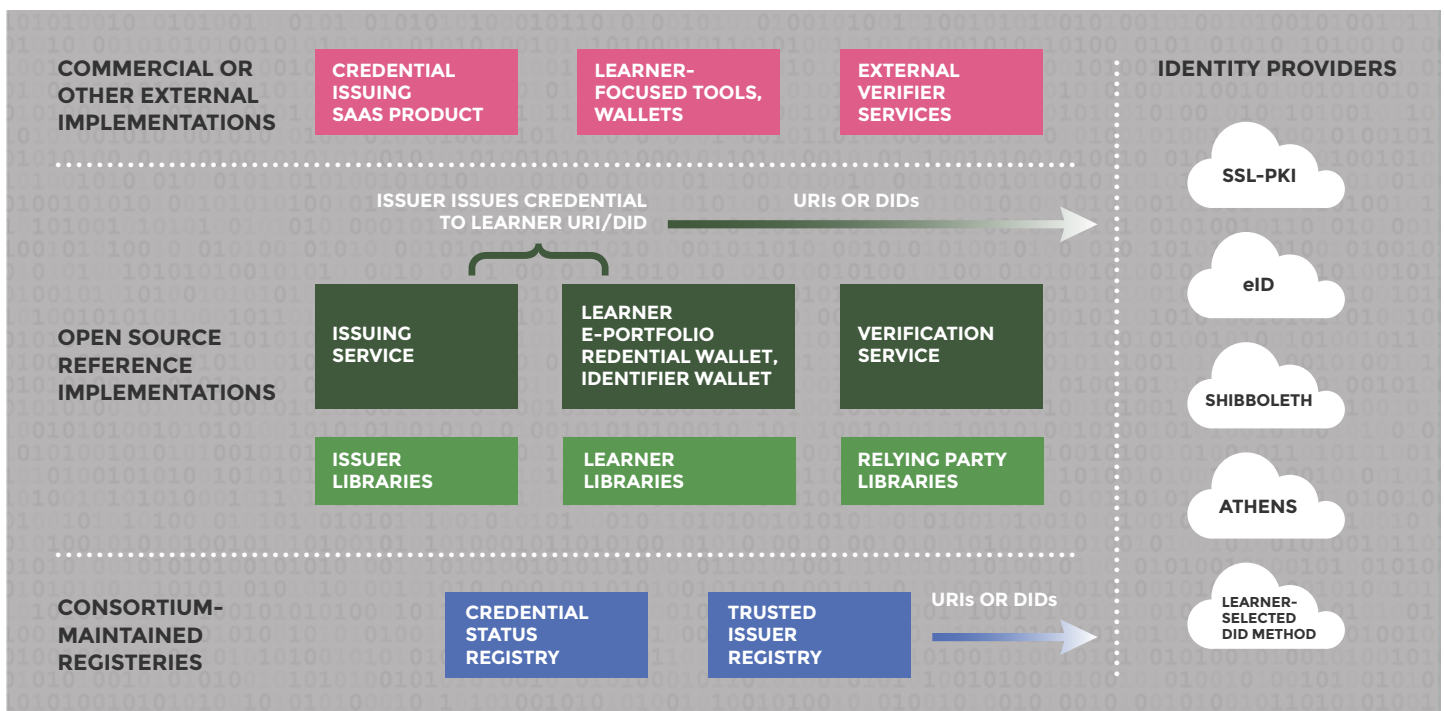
COMMERCIAL OR OTHER EXTERNAL IMPLEMENTATIONS

CREDENTIAL ISSUING SAAS PRODUCT

LEARNER-FOCUSED TOOLS, WALLETS

EXTERNAL VERIFIER SERVICES

IDENTITY PROVIDERS

ISSUER ISSUES CREDENTIAL TO LEARNER URI/DID

URIs OR DIDs

OPEN SOURCE REFERENCE IMPLEMENTATIONS

ISSUING SERVICE

LEARNER E-PORTFOLIO REDENTIAL WALLET, IDENTIFIER WALLET

VERIFICATION SERVICE

ISSUER LIBRARIES

LEARNER LIBRARIES

RELYING PARTY LIBRARIES

SSL-PKI

eID

SHIBBOLETH

ATHENS

CONSORTIUM-MAINTAINED REGISTERIES

CREDENTIAL STATUS REGISTRY

TRUSTED ISSUER REGISTRY

URIs OR DIDs

LEARNER-SELECTED DID METHOD